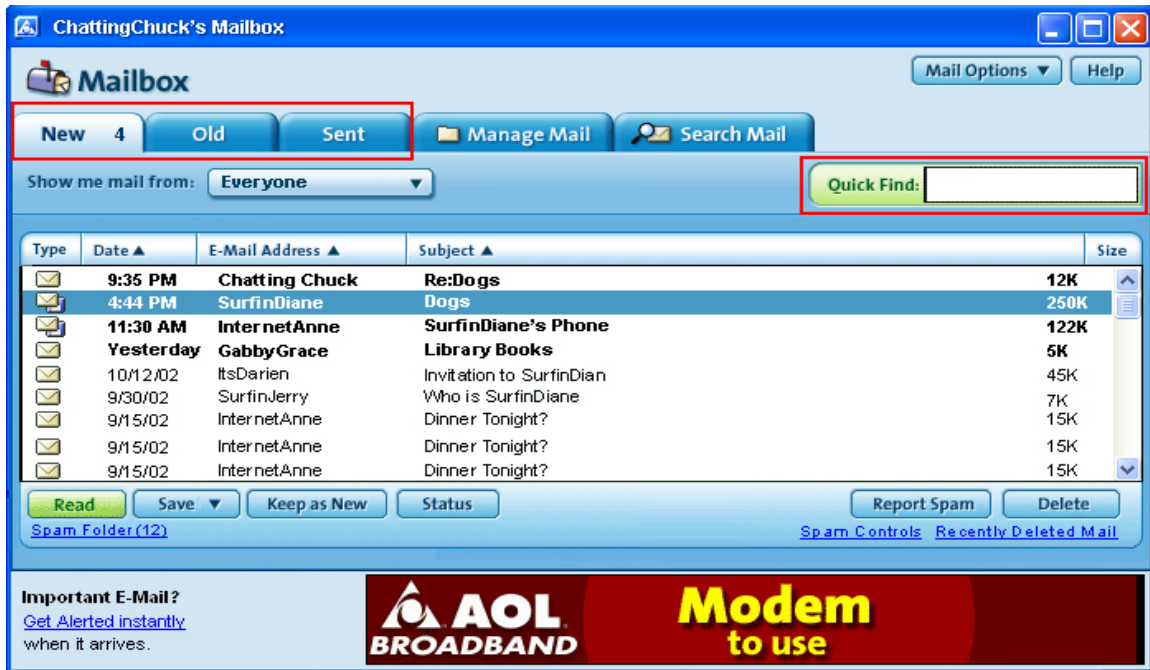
ChattingChuck's Mailbox

Mailbox

Mail Options ▼ Help

New 4 | Old | Sent | Manage Mail | Search Mail

Show me mail from: Everyone ▼

Quick Find:

| Type | Date ▲ | E-Mail Address ▲ | Subject ▲ | Size |
|---|---|---|---|---|
| | 9:35 PM | Chatting Chuck | Re:Dogs | 12K |
| | 4:44 PM | SurfinDiane | Dogs | 250K |
| | 11:30 AM | InternetAnne | SurfinDiane's Phone | 122K |
| | Yesterday | GabbyGrace | Library Books | 5K |
| | 10/12/02 | ItsDarien | Invitation to SurfinDian | 45K |
| | 9/30/02 | SurfinJerry | Who is SurfinDiane | 7K |
| | 9/15/02 | InternetAnne | Dinner Tonight? | 15K |
| | 9/15/02 | InternetAnne | Dinner Tonight? | 15K |
| | 9/15/02 | InternetAnne | Dinner Tonight? | 15K |

Read | Save ▼ | Keep as New | Status | Report Spam | Delete

Spam Folder(12)

Spam Controls Recently Deleted Mail

Important E-Mail?
Get Alerted instantly
when it arrives.

AOL BROADBAND

Modem to use